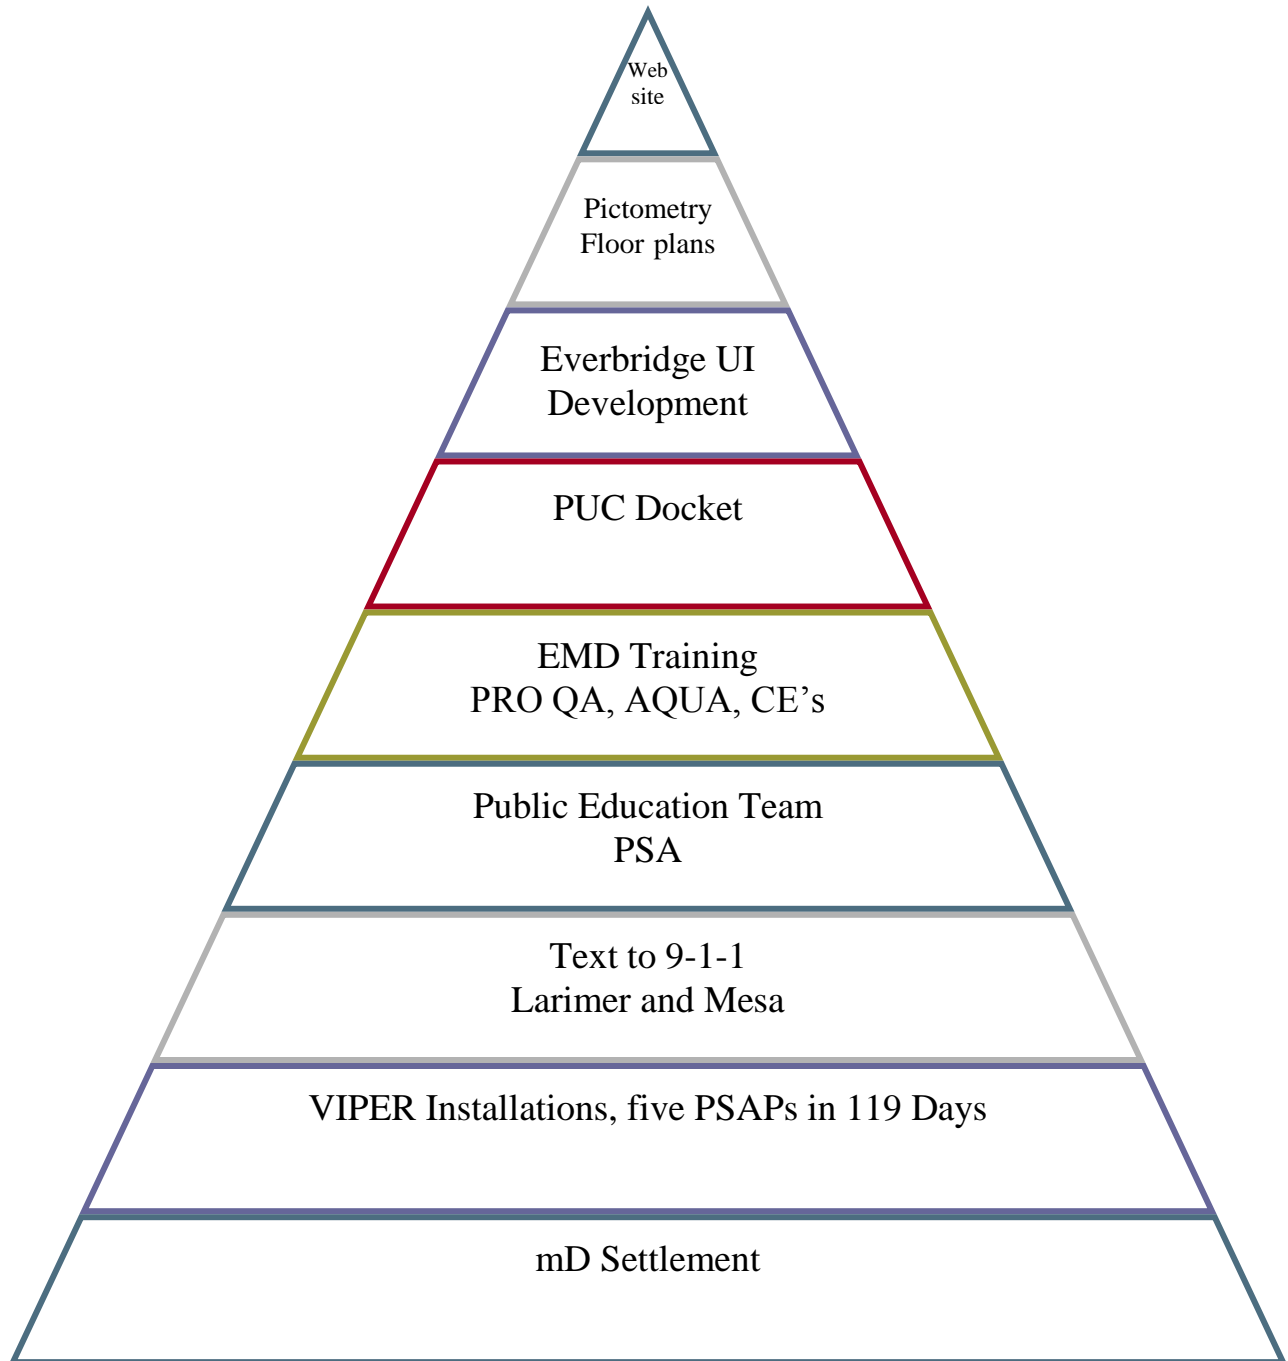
Web site

Pictometry Floor plans

Everbridge UI Development

PUC Docket

EMD Training
PRO QA, AQUA, CE’s

Public Education Team
PSA

Text to 9-1-1
Larimer and Mesa

VIPER Installations, five PSAPs in 119 Days

mD Settlement